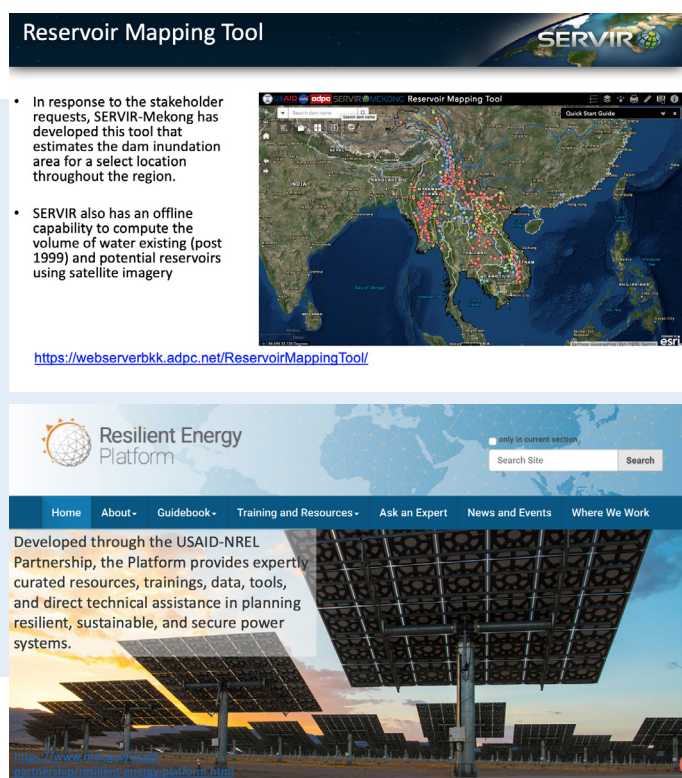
Reservoir Mapping Tool

SERVIR

- In response to the stakeholder requests, SERVIR-Mekong has developed this tool that estimates the dam inundation area for a select location throughout the region.

- SERVIR also has an offline capability to compute the volume of water existing (post 1999) and potential reservoirs using satellite imagery

USAID adpc SERVIR MEKONG Reservoir Mapping Tool

Search dam name

Quick Start Guide

INDIA

esri

https://webserverbkk.adpc.net/ReservoirMappingTool/

Resilient Energy Platform

only in current section

Search Site

Search

Home About Guidebook Training and Resources Ask an Expert News and Events Where We Work

Developed through the USAID-NREL Partnership, the Platform provides expertly curated resources, trainings, data, tools, and direct technical assistance in planning resilient, sustainable, and secure power systems.

https://www.nrel.gov/usaid-partnership/resilient-energy-platform.html